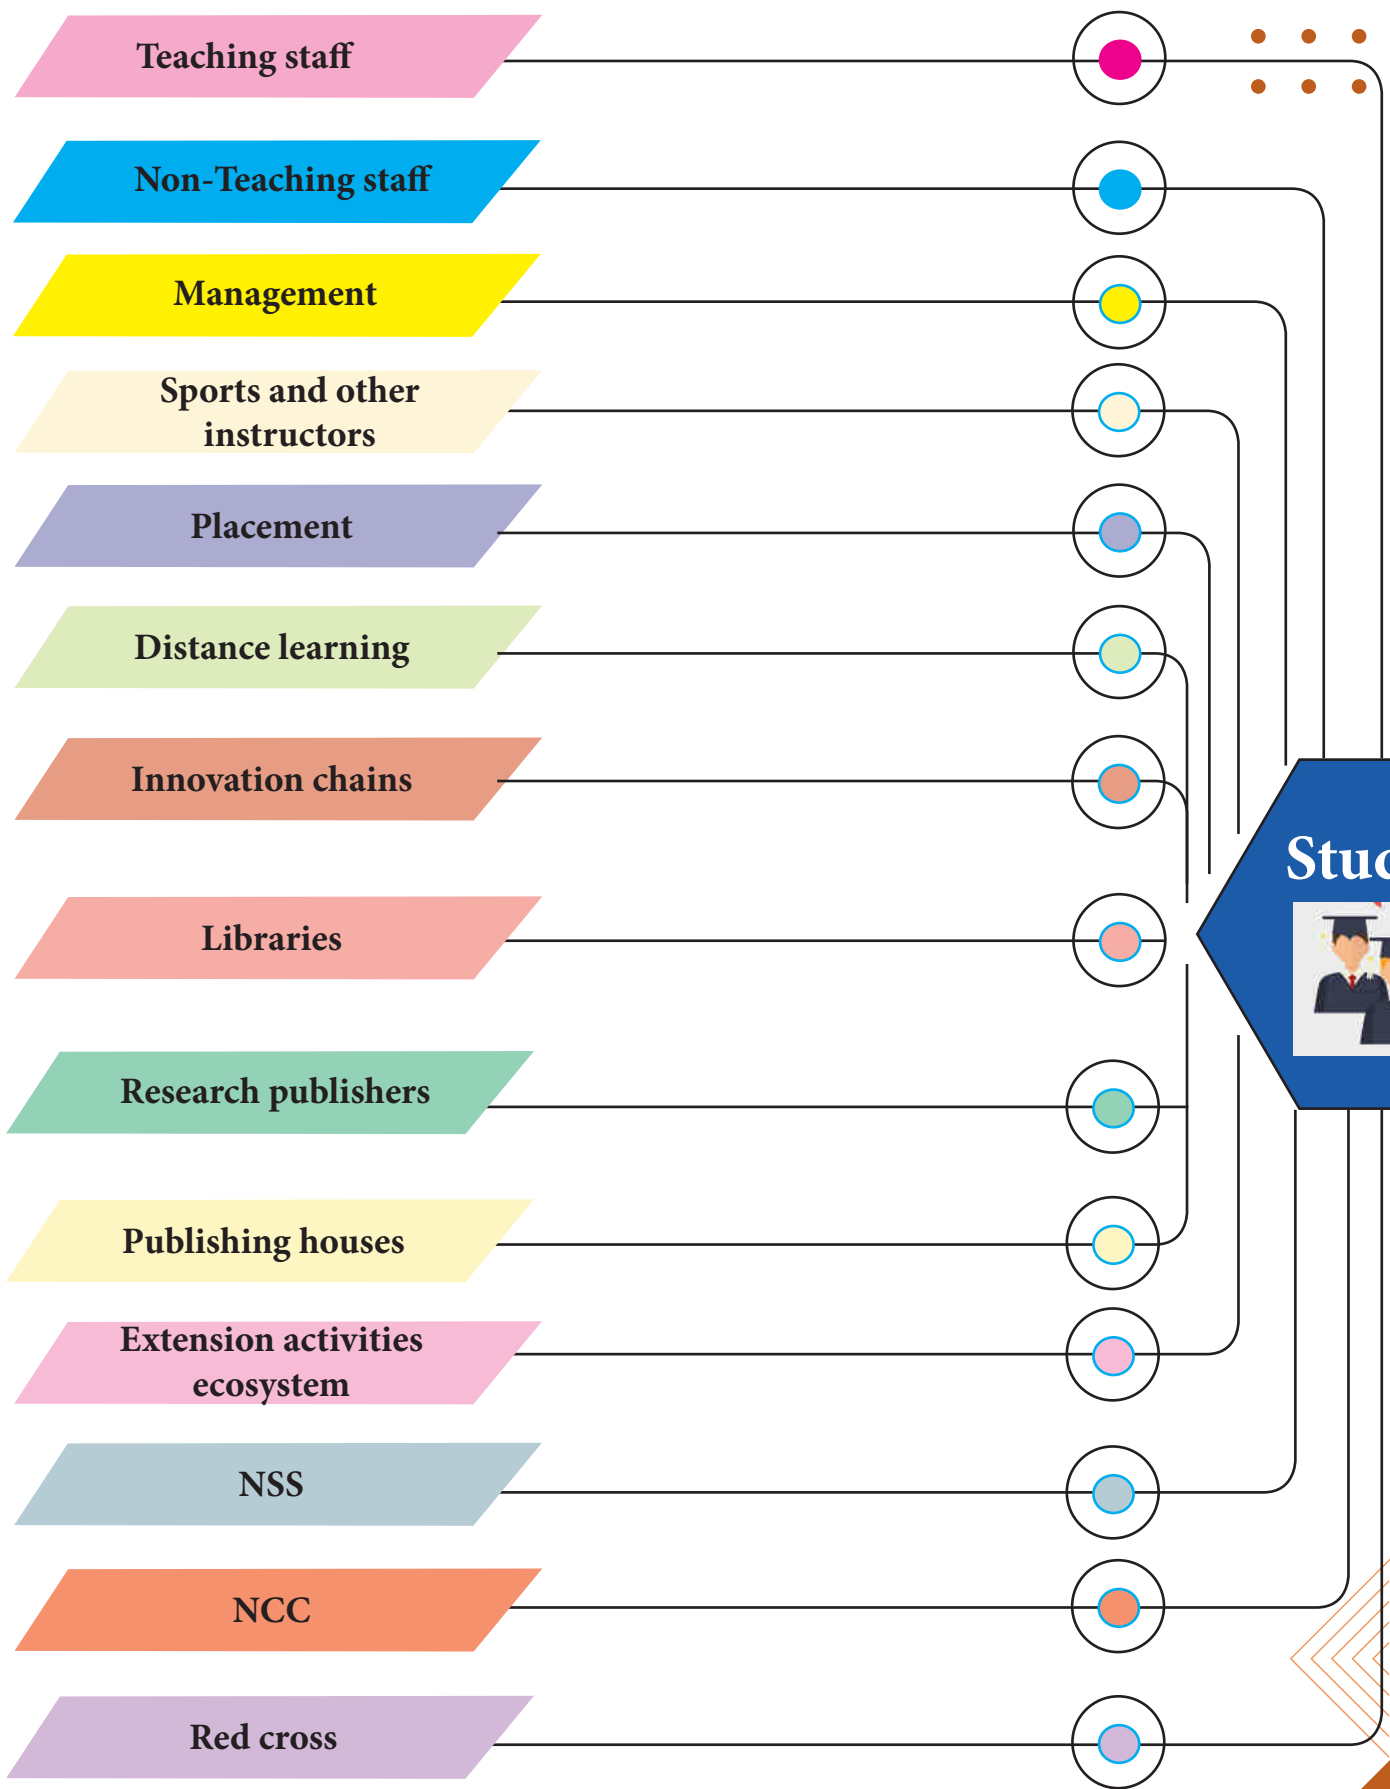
Teaching staff

Non-Teaching staff

Management

Sports and other instructors

Placement

Distance learning

Innovation chains

Libraries

Research publishers

Publishing houses

Extension activities ecosystem

NSS

NCC

Red cross

Stu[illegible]